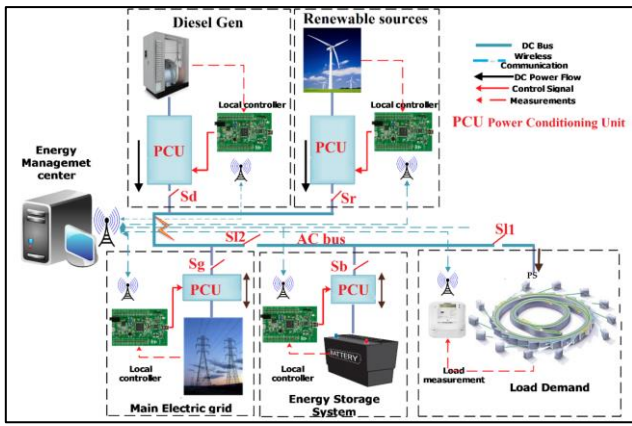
Diesel Gen

Renewable sources

DC Bus
Wireless Communication
DC Power Flow
Control Signal
Measurements

PCU Power Conditioning Unit

Local controller

Local controller

PCU

PCU

Energy Managemet center

Sd

Sr

Sl2

AC bus

Sl1

Sg

Sb

PS

PCU

PCU

BATTERY

Local controller

Local controller

Load measurement

Main Electric grid

Energy Storage System

Load Demand